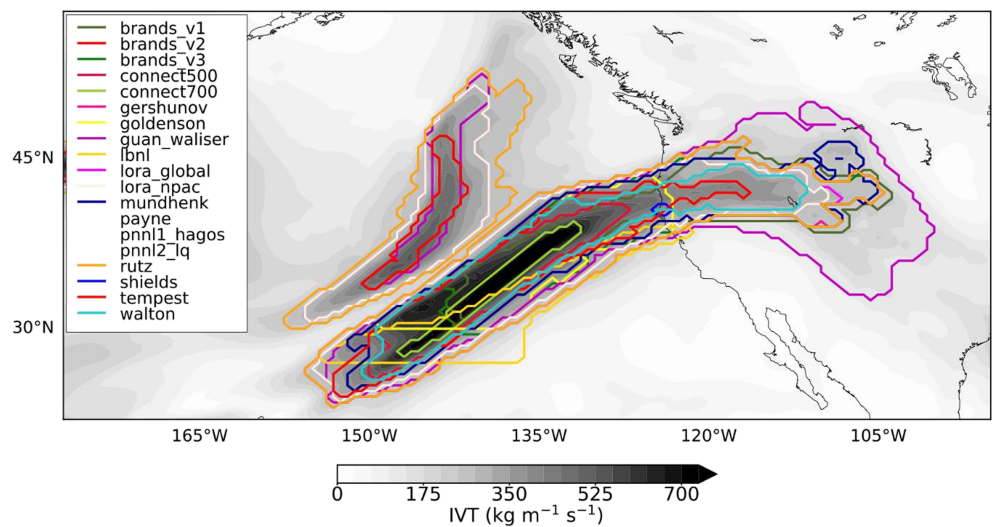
brands_v1
brands_v2
brands_v3
connect500
connect700
gershunov
goldenson
guan_waliser
lbnl
lora_global
lora_npac
mundhenk
payne
pnnl1_hagos
pnnl2_lq
rutz
shields
tempest
walton

45°N
30°N

165°W 150°W 135°W 120°W 105°W

0 175 350 525 700
IVT (kg m$^{-1}$ s$^{-1}$)